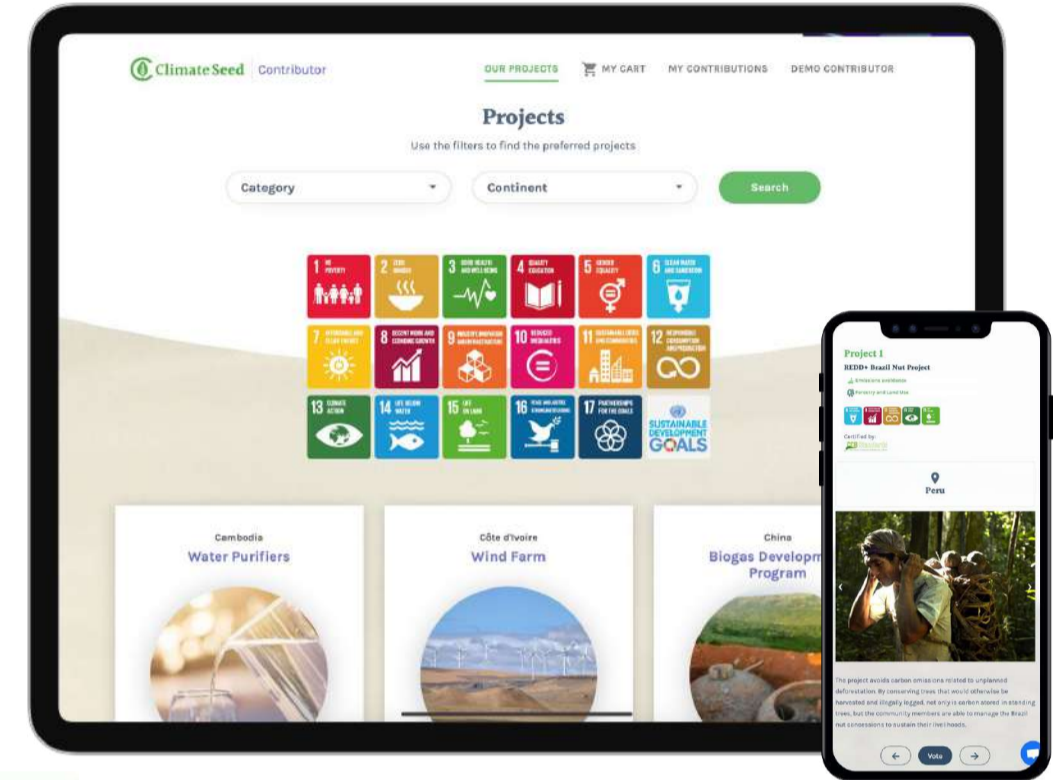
ClimateSeed Contributor

OUR PROJECTS MY CART MY CONTRIBUTIONS DEMO CONTRIBUTOR

Projects

Use the filters to find the preferred projects

Category

Continent

Search

1 NO POVERTY
2 ZERO HUNGER
3 GOOD HEALTH AND WELL-BEING
4 QUALITY EDUCATION
5 GENDER EQUALITY
6 CLEAN WATER AND SANITATION
7 AFFORDABLE AND CLEAN ENERGY
8 DECENT WORK AND ECONOMIC GROWTH
9 INDUSTRY, INNOVATION AND INFRASTRUCTURE
10 REDUCED INEQUALITIES
11 SUSTAINABLE CITIES AND COMMUNITIES
12 RESPONSIBLE CONSUMPTION AND PRODUCTION
13 CLIMATE ACTION
14 LIFE BELOW WATER
15 LIFE ON LAND
16 PEACE, JUSTICE AND STRONG INSTITUTIONS
17 PARTNERSHIPS FOR THE GOALS
SUSTAINABLE DEVELOPMENT GOALS

Cambodia
Water Purifiers

Côte d'Ivoire
Wind Farm

China
Biogas Developm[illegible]
Program

Project 1
REDD+ Brazil Nut Project
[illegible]
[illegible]

Certified by:
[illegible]

Peru

The project avoids carbon emissions related to unplanned deforestation. By conserving trees that would otherwise be harvested and illegally logged, not only is carbon stored in standing trees, but the community members are able to manage the Brazil nut concessions to sustain their livelihoods.

Vote